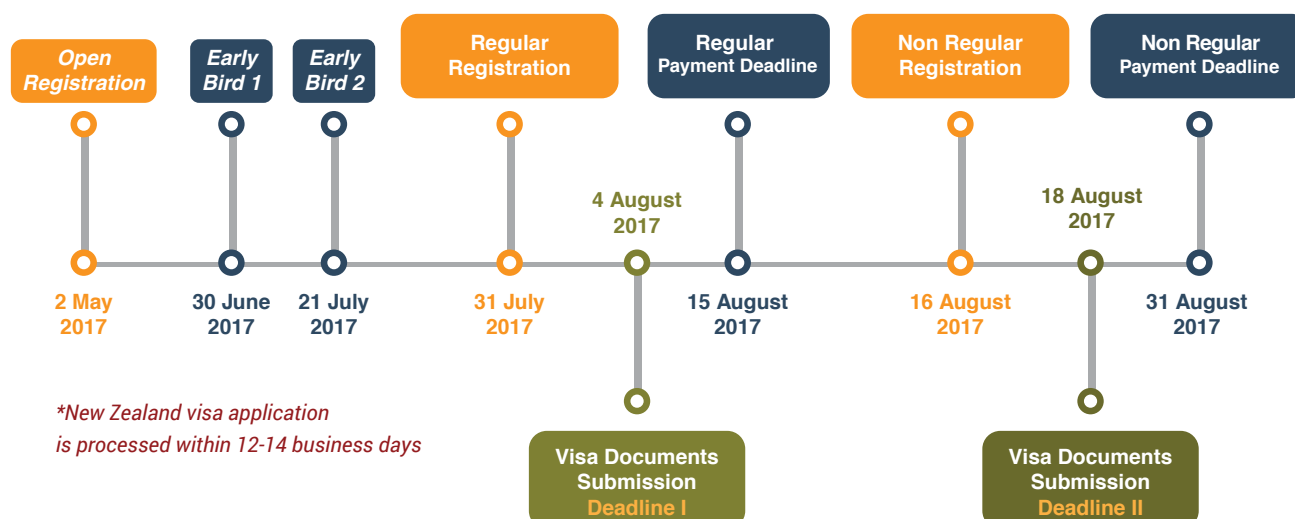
Open Registration

Early Bird 1

Early Bird 2

Regular Registration

Regular Payment Deadline

Non Regular Registration

Non Regular Payment Deadline

4 August 2017

18 August 2017

2 May 2017

30 June 2017

21 July 2017

31 July 2017

15 August 2017

16 August 2017

31 August 2017

*New Zealand visa application is processed within 12-14 business days

Visa Documents Submission Deadline I

Visa Documents Submission Deadline II